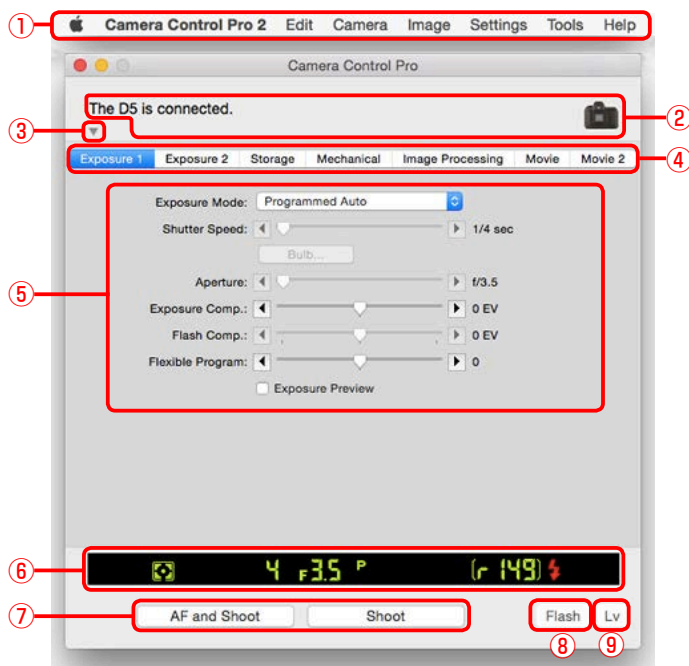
①
Camera Control Pro 2 Edit Camera Image Settings Tools Help

Camera Control Pro

The D5 is connected.

②

③

④

Exposure 1 | Exposure 2 | Storage | Mechanical | Image Processing | Movie | Movie 2

⑤

Exposure Mode: Programmed Auto
Shutter Speed: 1/4 sec
Bulb...
Aperture: f/3.5
Exposure Comp.: 0 EV
Flash Comp.: 0 EV
Flexible Program: 0
Exposure Preview

⑥

4 F3.5 P [r 149]

⑦

AF and Shoot
Shoot
Flash
Lv

⑧ ⑨